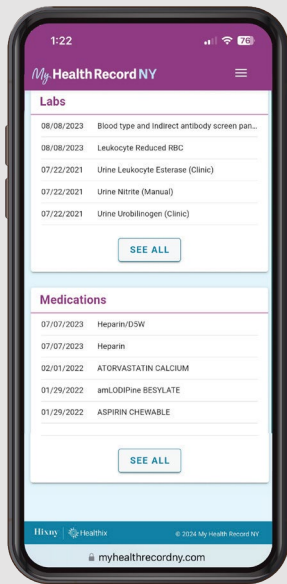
1:22

76

My Health Record NY

Labs

| | |
|---|---|
| 08/08/2023 | Blood type and Indirect antibody screen pan... |
| 08/08/2023 | Leukocyte Reduced RBC |
| 07/22/2021 | Urine Leukocyte Esterase (Clinic) |
| 07/22/2021 | Urine Nitrite (Manual) |
| 07/22/2021 | Urine Urobilinogen (Clinic) |

SEE ALL

Medications

| | |
|---|---|
| 07/07/2023 | Heparin/D5W |
| 07/07/2023 | Heparin |
| 02/01/2022 | ATORVASTATIN CALCIUM |
| 01/29/2022 | amLODIPine BESYLATE |
| 01/29/2022 | ASPIRIN CHEWABLE |

SEE ALL

Hixny | Healthix © 2024 My Health Record NY

myhealthrecordny.com